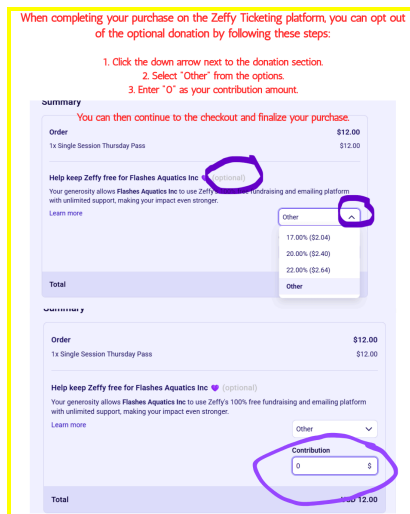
When completing your purchase on the Zeffy Ticketing platform, you can opt out of the optional donation by following these steps:

1. Click the down arrow next to the donation section.
2. Select "Other" from the options.
3. Enter "0" as your contribution amount.

Summary

You can then continue to the checkout and finalize your purchase.

Order $12.00
1x Single Session Thursday Pass $12.00

Help keep Zeffy free for Flashes Aquatics Inc (optional)
Your generosity allows Flashes Aquatics Inc to use Zeffy's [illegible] fundraising and emailing platform with unlimited support, making your impact even stronger.
Learn more

Other
17.00% ($2.04)
20.00% ($2.40)
22.00% ($2.64)
Other

Total

Summary

Order $12.00
1x Single Session Thursday Pass $12.00

Help keep Zeffy free for Flashes Aquatics Inc (optional)
Your generosity allows Flashes Aquatics Inc to use Zeffy's 100% free fundraising and emailing platform with unlimited support, making your impact even stronger.
Learn more

Other
Contribution
0 $

Total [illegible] 12.00